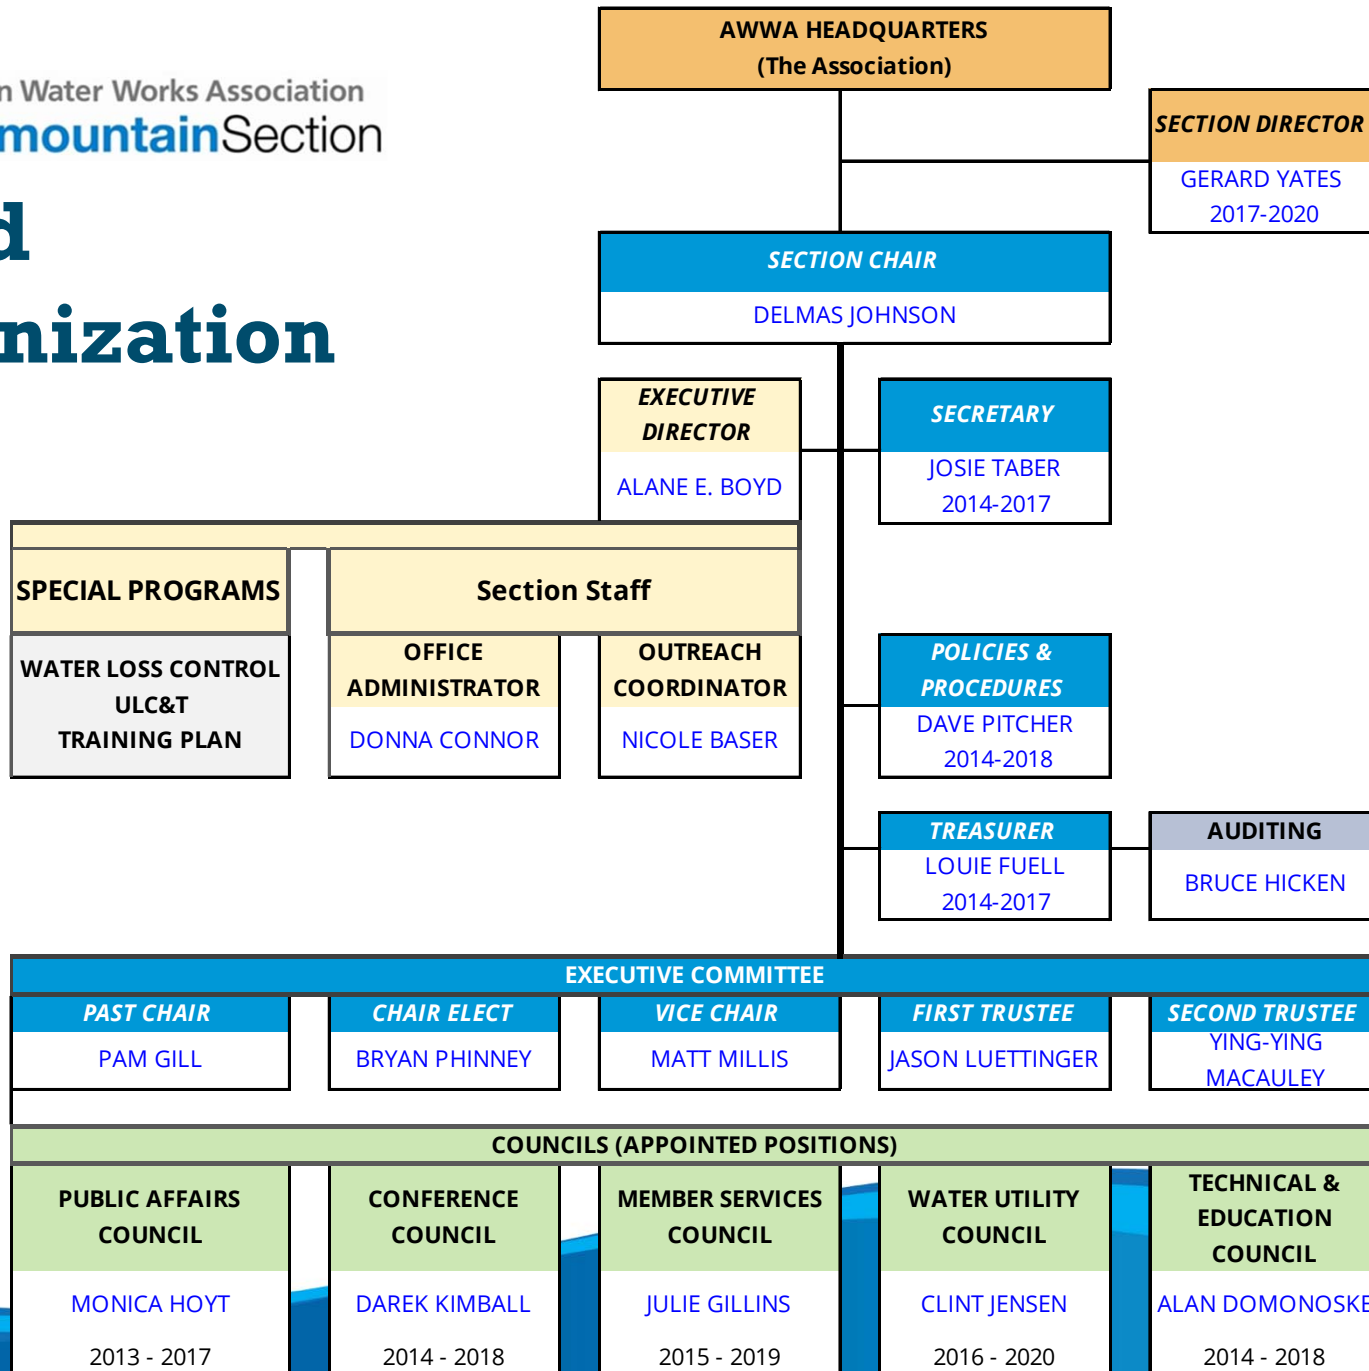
n Water Works Association
mountainSection

d
nization

AWWA HEADQUARTERS
(The Association)

SECTION DIRECTOR
GERARD YATES
2017-2020

SECTION CHAIR
DELMAS JOHNSON

EXECUTIVE DIRECTOR
ALANE E. BOYD

SECRETARY
JOSIE TABER
2014-2017

SPECIAL PROGRAMS

Section Staff

WATER LOSS CONTROL
ULC&T
TRAINING PLAN

OFFICE ADMINISTRATOR
DONNA CONNOR

OUTREACH COORDINATOR
NICOLE BASER

POLICIES & PROCEDURES
DAVE PITCHER
2014-2018

TREASURER
LOUIE FUELL
2014-2017

AUDITING
BRUCE HICKEN

EXECUTIVE COMMITTEE

| PAST CHAIR | CHAIR ELECT | VICE CHAIR | FIRST TRUSTEE | SECOND TRUSTEE |
|---|---|---|---|---|
| PAM GILL | BRYAN PHINNEY | MATT MILLIS | JASON LUETTINGER | YING-YING MACAULEY |

COUNCILS (APPOINTED POSITIONS)

| PUBLIC AFFAIRS COUNCIL | CONFERENCE COUNCIL | MEMBER SERVICES COUNCIL | WATER UTILITY COUNCIL | TECHNICAL & EDUCATION COUNCIL |
|---|---|---|---|---|
| MONICA HOYT | DAREK KIMBALL | JULIE GILLINS | CLINT JENSEN | ALAN DOMONOSKE |
| 2013 - 2017 | 2014 - 2018 | 2015 - 2019 | 2016 - 2020 | 2014 - 2018 |